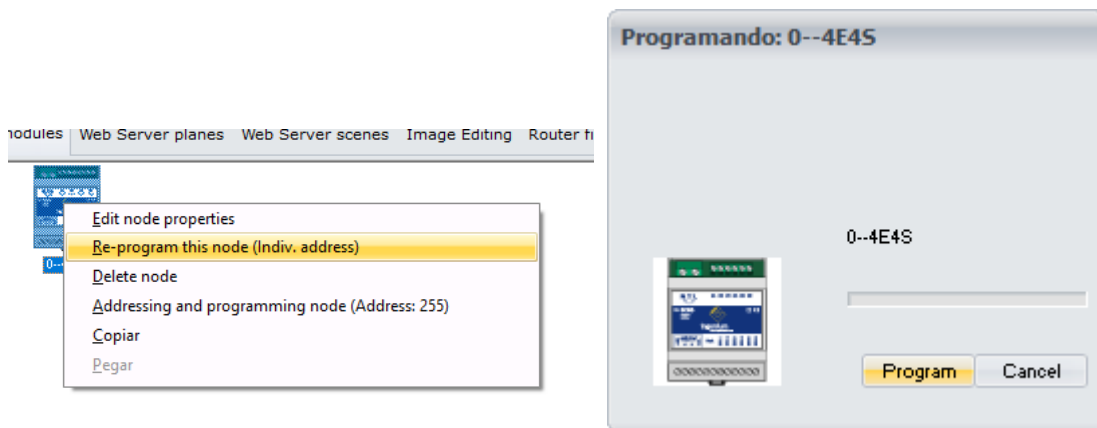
odules | Web Server planes | Web Server scenes | Image Editing | Router fi

0--

Edit node properties
Re-program this node (Indiv. address)
Delete node
Addressing and programming node (Address: 255)
Copiar
Pegar

Programando: 0--4E4S

0--4E4S

Program
Cancel